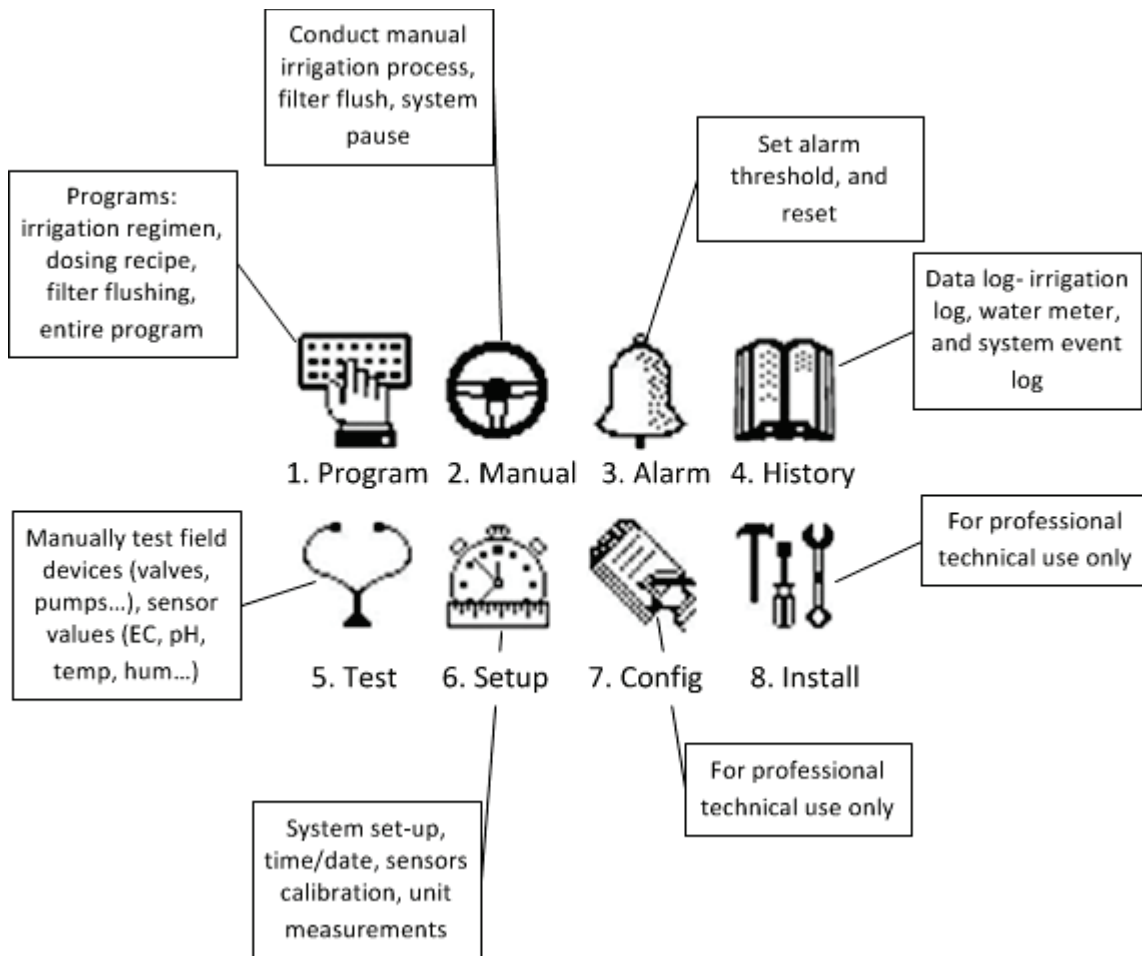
Conduct manual irrigation process, filter flush, system pause

Programs: irrigation regimen, dosing recipe, filter flushing, entire program

Set alarm threshold, and reset

Data log- irrigation log, water meter, and system event log

1. Program 2. Manual 3. Alarm 4. History

Manually test field devices (valves, pumps…), sensor values (EC, pH, temp, hum…)

For professional technical use only

5. Test 6. Setup 7. Config 8. Install

For professional technical use only

System set-up, time/date, sensors calibration, unit measurements